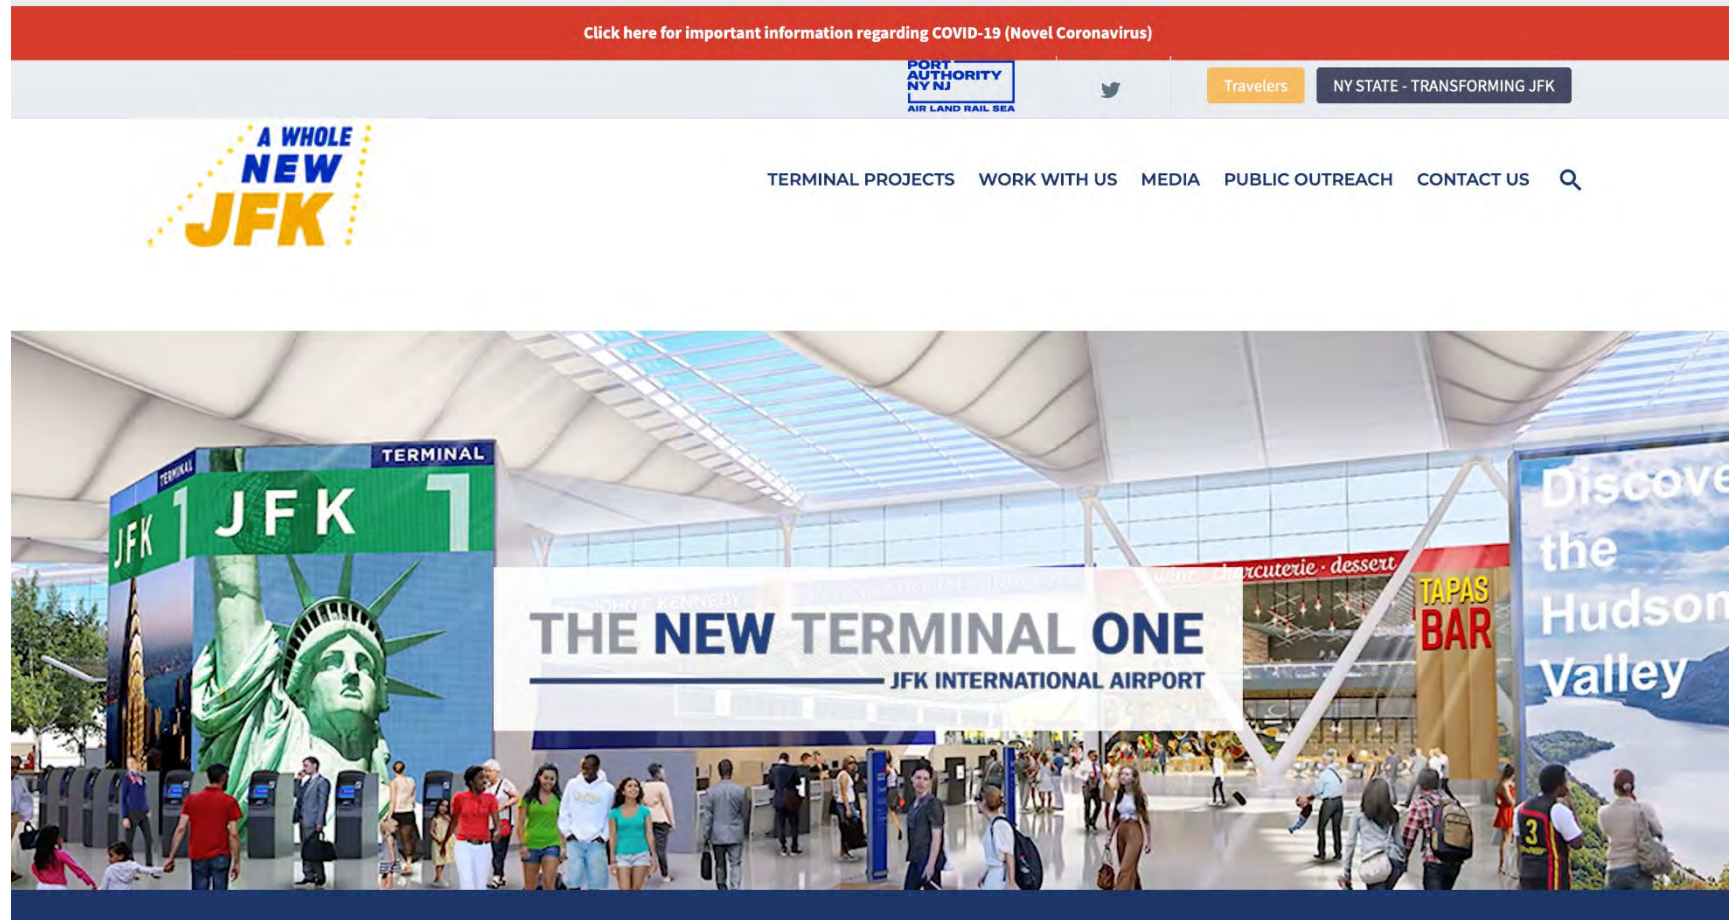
Click here for important information regarding COVID-19 (Novel Coronavirus)

PORT AUTHORITY NY NJ
AIR LAND RAIL SEA

Travelers
NY STATE - TRANSFORMING JFK

A WHOLE NEW JFK

TERMINAL PROJECTS
WORK WITH US
MEDIA
PUBLIC OUTREACH
CONTACT US

TERMINAL
JFK 1
TERMINAL
JFK 1

wine · charcuterie · dessert
TAPAS BAR

Discove
the
Hudson
Valley

THE NEW TERMINAL ONE
JFK INTERNATIONAL AIRPORT